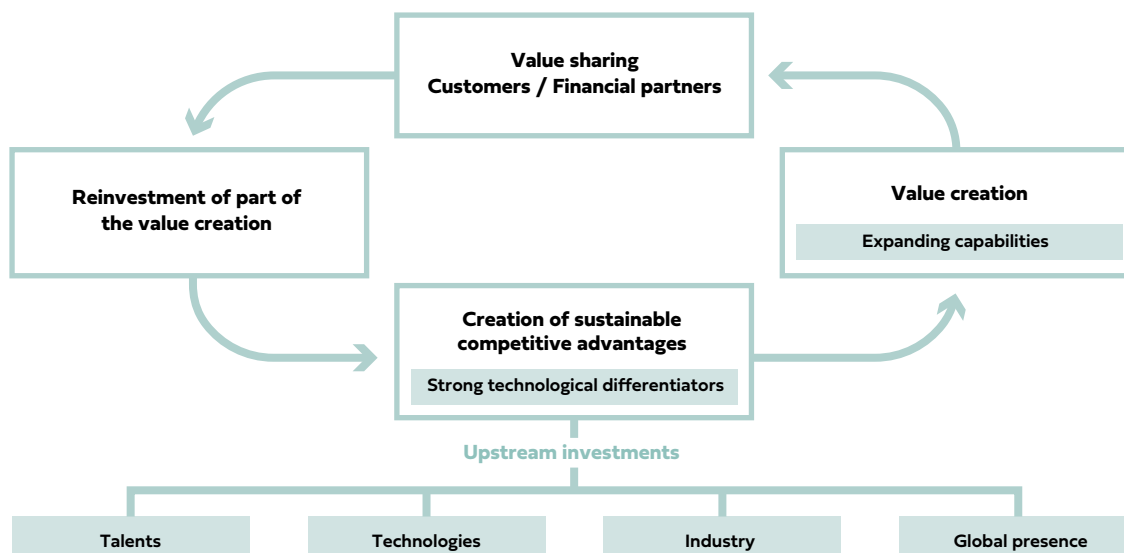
Value sharing
Customers / Financial partners

Reinvestment of part of the value creation

Value creation

Expanding capabilities

Creation of sustainable competitive advantages

Strong technological differentiators

Upstream investments

Talents

Technologies

Industry

Global presence